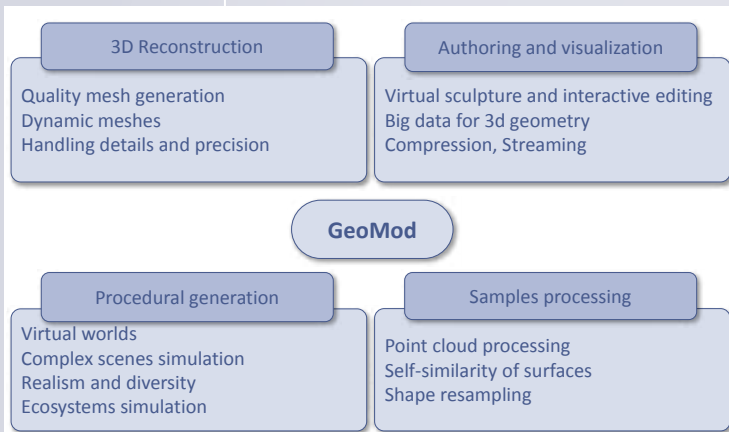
3D Reconstruction

Quality mesh generation
Dynamic meshes
Handling details and precision

Authoring and visualization

Virtual sculpture and interactive editing
Big data for 3d geometry
Compression, Streaming

GeoMod

Procedural generation

Virtual worlds
Complex scenes simulation
Realism and diversity
Ecosystems simulation

Samples processing

Point cloud processing
Self-similarity of surfaces
Shape resampling